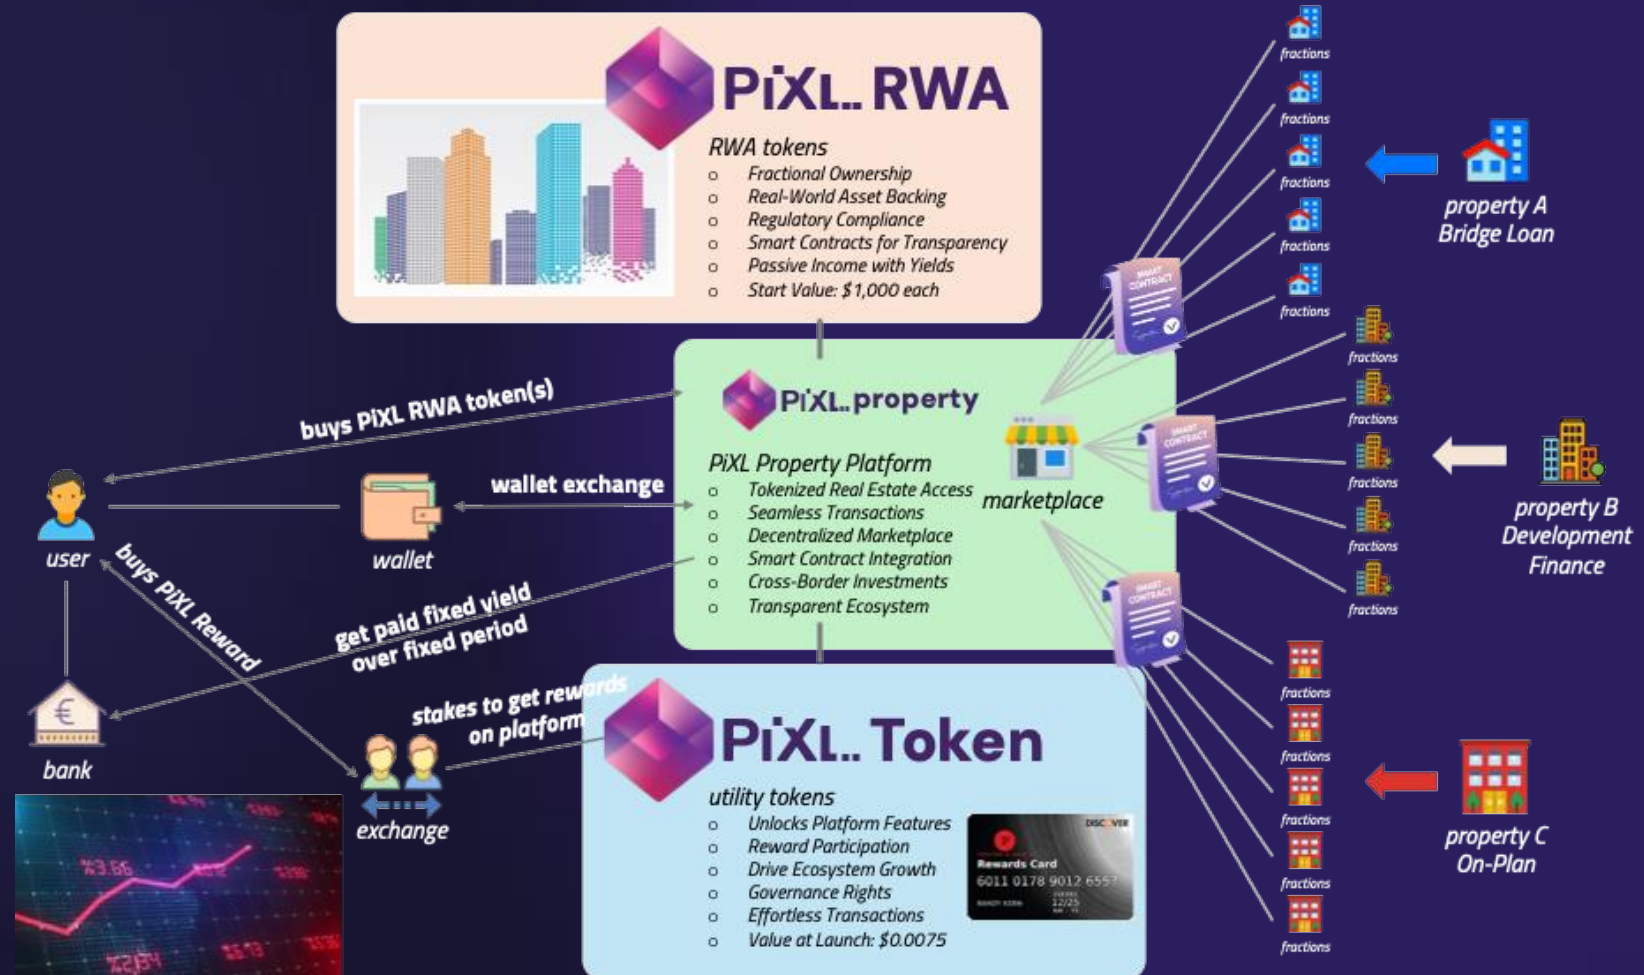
PiXL.. RWA

RWA tokens
- Fractional Ownership
- Real-World Asset Backing
- Regulatory Compliance
- Smart Contracts for Transparency
- Passive Income with Yields
- Start Value: $1,000 each

PiXL.property

PiXL Property Platform
- Tokenized Real Estate Access
- Seamless Transactions
- Decentralized Marketplace
- Smart Contract Integration
- Cross-Border Investments
- Transparent Ecosystem

marketplace

PiXL.. Token

utility tokens
- Unlocks Platform Features
- Reward Participation
- Drive Ecosystem Growth
- Governance Rights
- Effortless Transactions
- Value at Launch: $0.0075

DISCOVER
Rewards Card
6011 0178 9012 6557
12/25

buys PiXL RWA token(s)
wallet exchange
user
wallet
buys PiXL Reward
get paid fixed yield over fixed period
stakes to get rewards on platform
bank
exchange

SMART CONTRACT
SMART CONTRACT
SMART CONTRACT

fractions
fractions
fractions
fractions
fractions
fractions
fractions
fractions
fractions
fractions
fractions
fractions
fractions
fractions
fractions

property A
Bridge Loan

property B
Development
Finance

property C
On-Plan